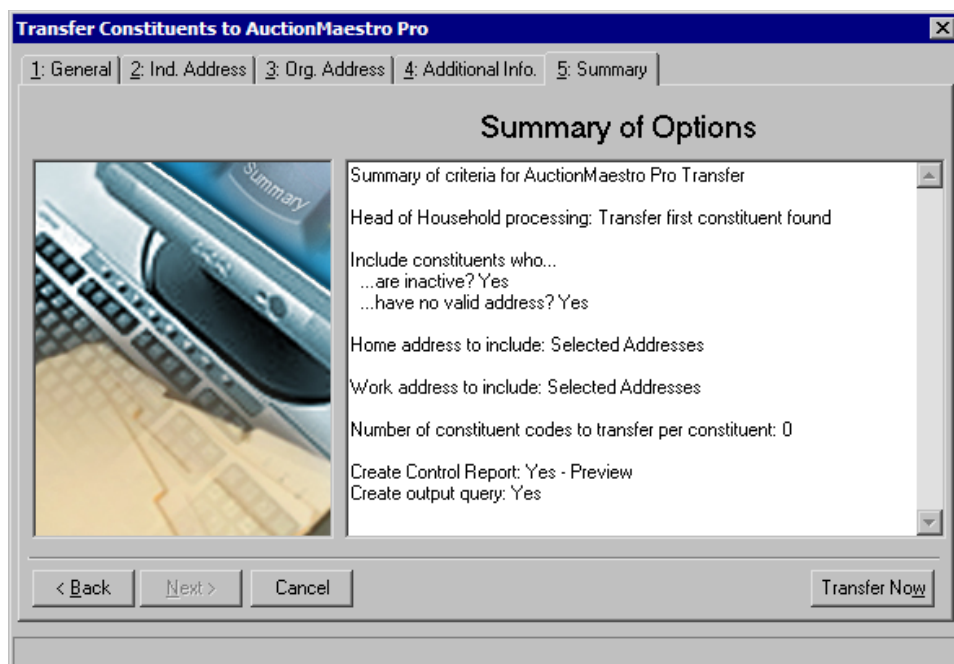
Transfer Constituents to AuctionMaestro Pro

1: General | 2: Ind. Address | 3: Org. Address | 4: Additional Info. | 5: Summary

Summary of Options

Summary

Summary of criteria for AuctionMaestro Pro Transfer

Head of Household processing: Transfer first constituent found

Include constituents who...
...are inactive? Yes
...have no valid address? Yes

Home address to include: Selected Addresses

Work address to include: Selected Addresses

Number of constituent codes to transfer per constituent: 0

Create Control Report: Yes - Preview
Create output query: Yes

< Back | Next > | Cancel | Transfer Now